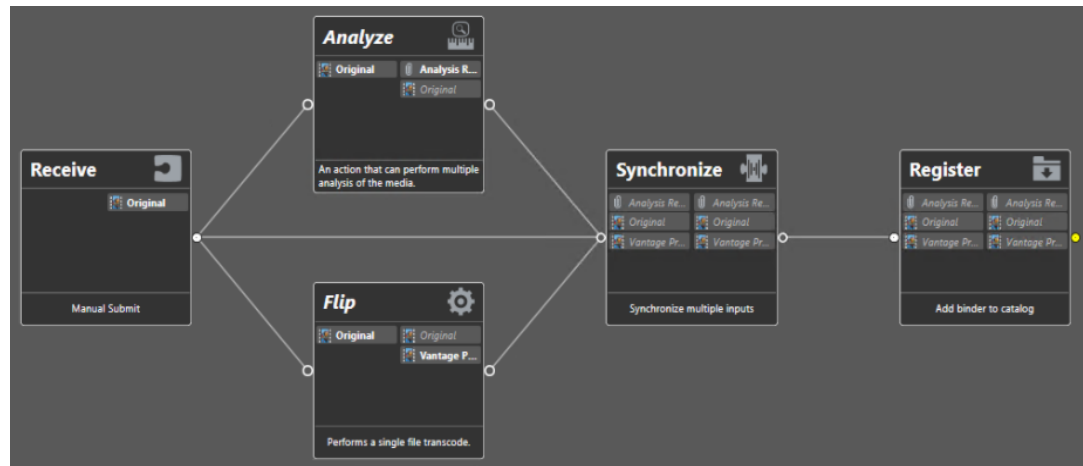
Analyze

Original
Analysis R...
Original

An action that can perform multiple analysis of the media.

Receive

Original

Manual Submit

Flip

Original
Original
Vantage P...

Performs a single file transcode.

Synchronize

Analysis Re...
Analysis Re...
Original
Original
Vantage Pr...
Vantage Pr...

Synchronize multiple inputs

Register

Analysis Re...
Analysis Re...
Original
Original
Vantage Pr...
Vantage Pr...

Add binder to catalog